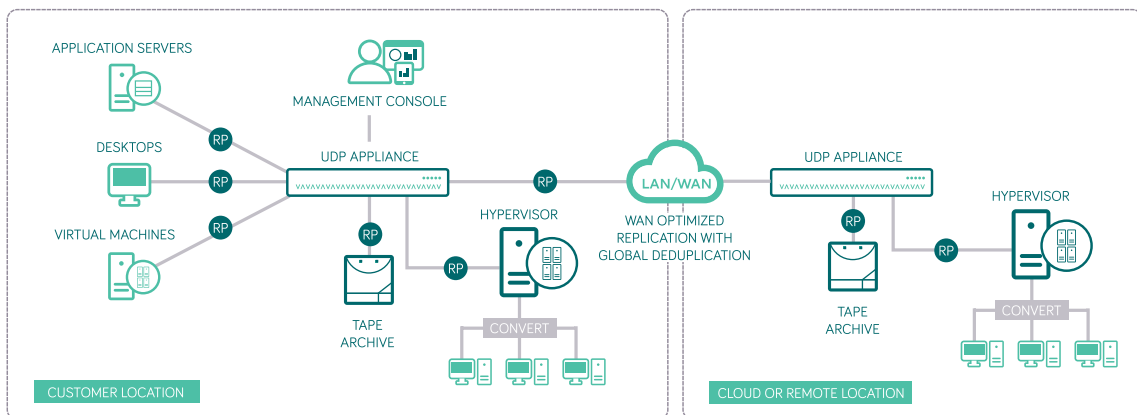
APPLICATION SERVERS

MANAGEMENT CONSOLE

DESKTOPS

RP

RP

RP

UDP APPLIANCE

RP

LAN/WAN

UDP APPLIANCE

VIRTUAL MACHINES

RP

HYPERVISOR

WAN OPTIMIZED REPLICATION WITH GLOBAL DEDUPLICATION

RP

RP

HYPERVISOR

RP

TAPE ARCHIVE

CONVERT

TAPE ARCHIVE

CONVERT

CUSTOMER LOCATION

CLOUD OR REMOTE LOCATION